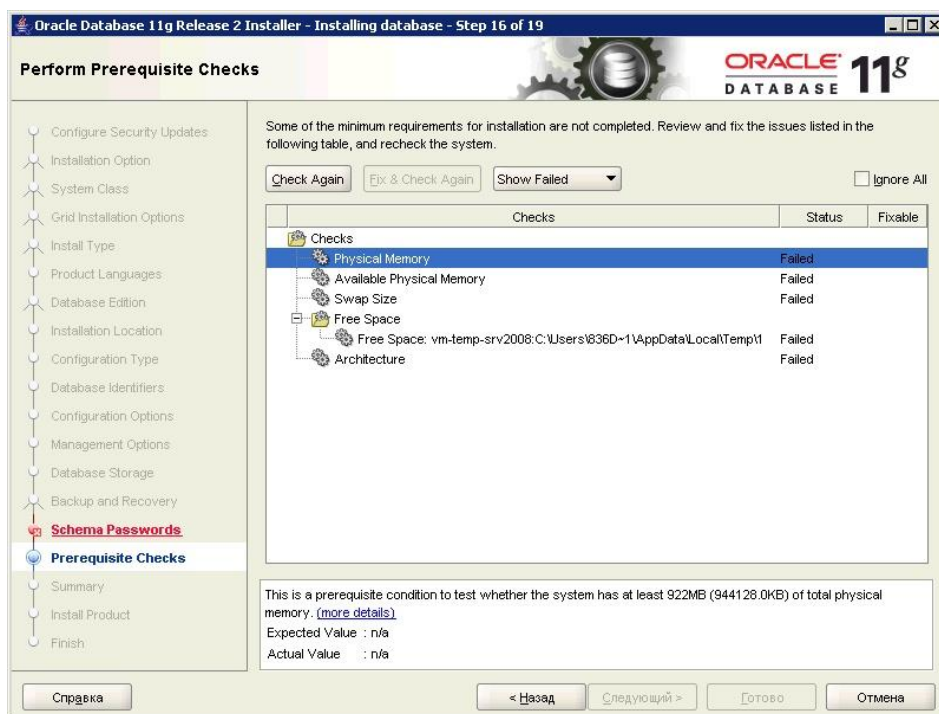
Oracle Database 11g Release 2 Installer - Installing database - Step 16 of 19

Perform Prerequisite Checks

ORACLE DATABASE 11g

Configure Security Updates
Installation Option
System Class
Grid Installation Options
Install Type
Product Languages
Database Edition
Installation Location
Configuration Type
Database Identifiers
Configuration Options
Management Options
Database Storage
Backup and Recovery
Schema Passwords
Prerequisite Checks
Summary
Install Product
Finish

Some of the minimum requirements for installation are not completed. Review and fix the issues listed in the following table, and recheck the system.

Check Again | Fix & Check Again | Show Failed | Ignore All

| Checks | Status | Fixable |
|---|---|---|
| Checks | | |
| Physical Memory | Failed | |
| Available Physical Memory | Failed | |
| Swap Size | Failed | |
| Free Space | | |
| Free Space: vm-temp-srv2008:C:\Users\836D~1\AppData\Local\Temp\1 | Failed | |
| Architecture | Failed | |

This is a prerequisite condition to test whether the system has at least 922MB (944128.0KB) of total physical memory. (more details)
Expected Value : n/a
Actual Value : n/a

Справка | < Назад | Следующий > | Готово | Отмена